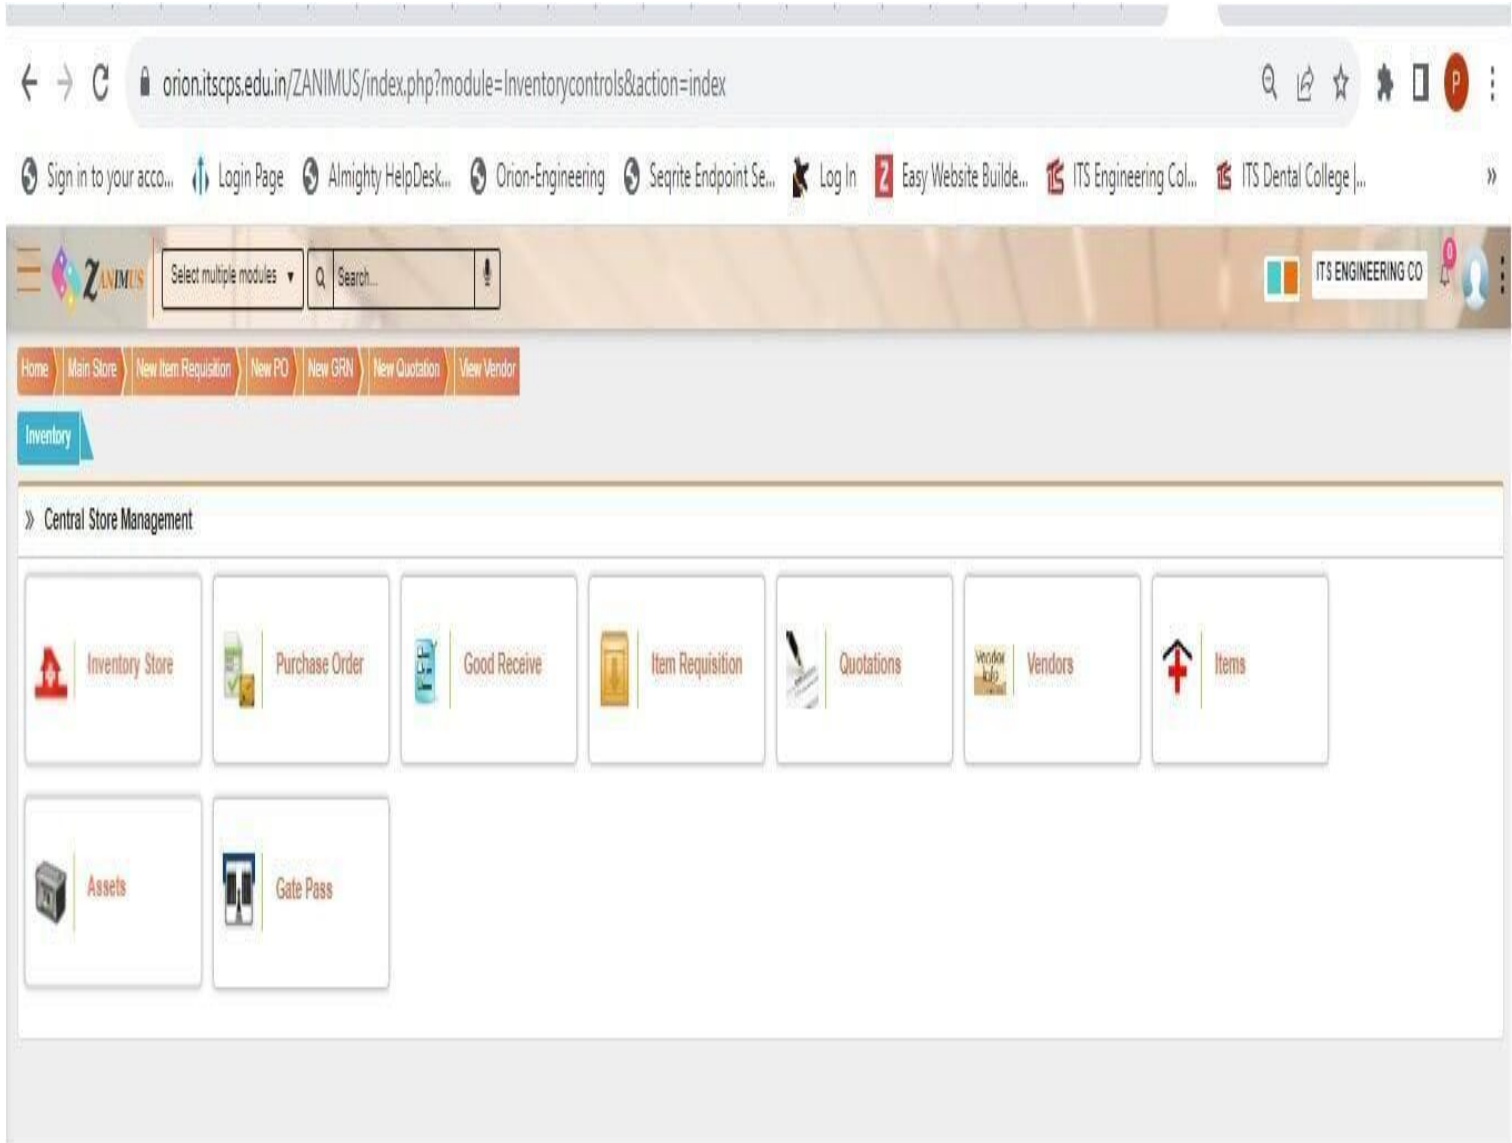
orion.itscps.edu.in/ZANIMUS/index.php?module=Inventorycontrols&action=index

Sign in to your acco... Login Page Almighty HelpDesk... Orion-Engineering Seqrite Endpoint Se... Log In Easy Website Builde... ITS Engineering Col... ITS Dental College |...

ZANIMUS Select multiple modules Search...

ITS ENGINEERING CO

Home Main Store New Item Requisition New PO New GRN New Quotation View Vendor

Inventory

» Central Store Management

Inventory Store
Purchase Order
Good Receive
Item Requisition
Quotations
Vendors
Items
Assets
Gate Pass